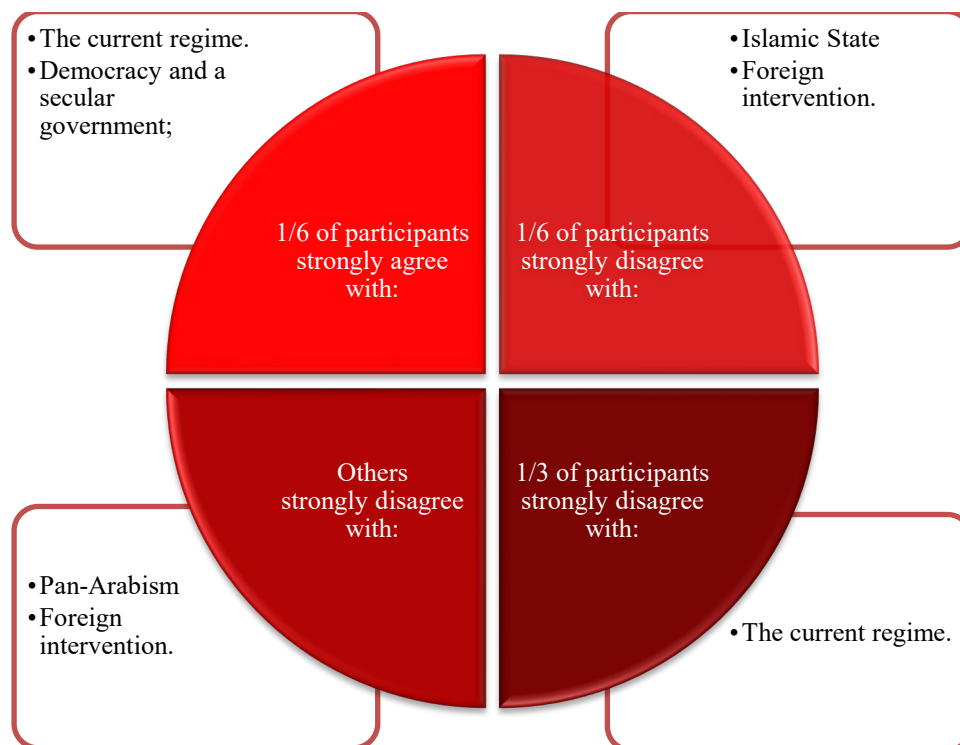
• The current regime.
• Democracy and a secular government;

• Islamic State
• Foreign intervention.

1/6 of participants strongly agree with:

1/6 of participants strongly disagree with:

Others strongly disagree with:

1/3 of participants strongly disagree with:

• Pan-Arabism
• Foreign intervention.

• The current regime.